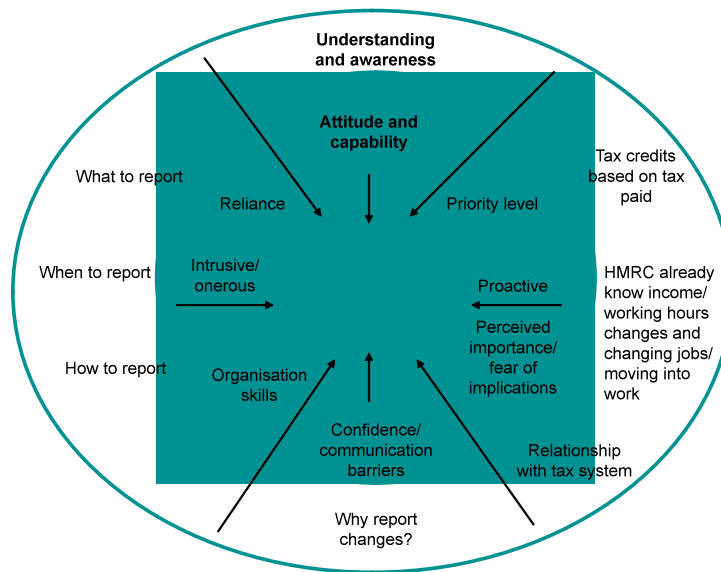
Understanding and awareness

Attitude and capability

What to report

Reliance

Priority level

Tax credits based on tax paid

When to report

Intrusive/ onerous

Proactive

HMRC already know income/ working hours changes and changing jobs/ moving into work

How to report

Organisation skills

Perceived importance/ fear of implications

Confidence/ communication barriers

Relationship with tax system

Why report changes?